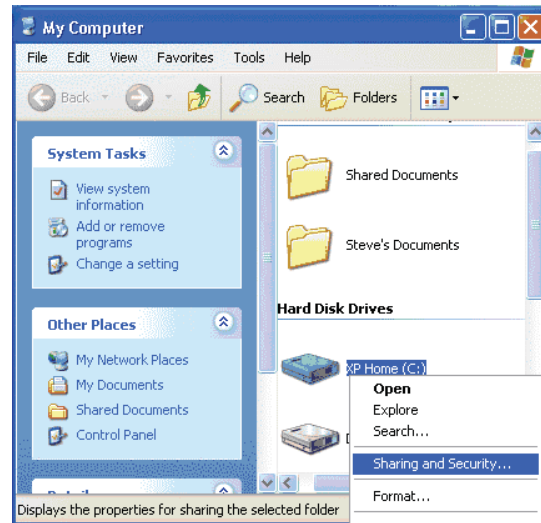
My Computer

File Edit View Favorites Tools Help

Back Search Folders

System Tasks

View system information

Add or remove programs

Change a setting

Other Places

My Network Places

My Documents

Shared Documents

Control Panel

Shared Documents

Steve's Documents

Hard Disk Drives

XP Home (C:)

Open

Explore

Search...

Sharing and Security...

Format...

Displays the properties for sharing the selected folder